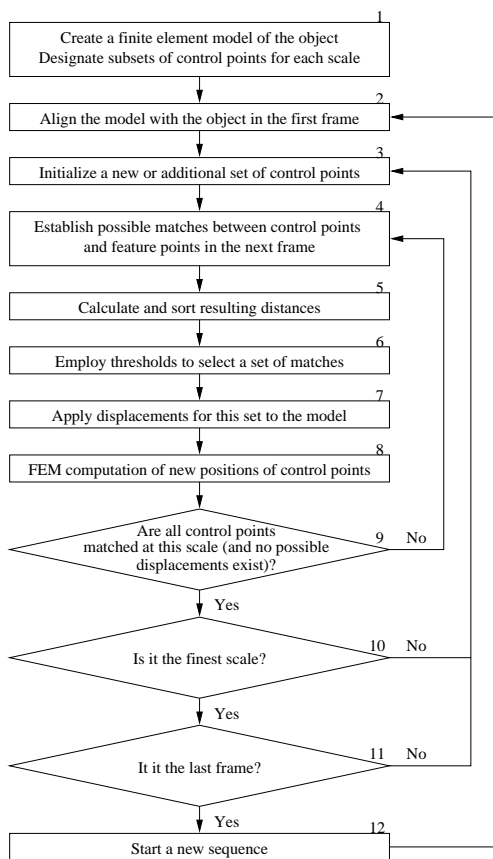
1
Create a finite element model of the object
Designate subsets of control points for each scale

2
Align the model with the object in the first frame

3
Initialize a new or additional set of control points

4
Establish possible matches between control points and feature points in the next frame

5
Calculate and sort resulting distances

6
Employ thresholds to select a set of matches

7
Apply displacements for this set to the model

8
FEM computation of new positions of control points

Are all control points matched at this scale (and no possible displacements exist)?
9 No

Yes

Is it the finest scale?
10 No

Yes

It it the last frame?
11 No

Yes

12
Start a new sequence